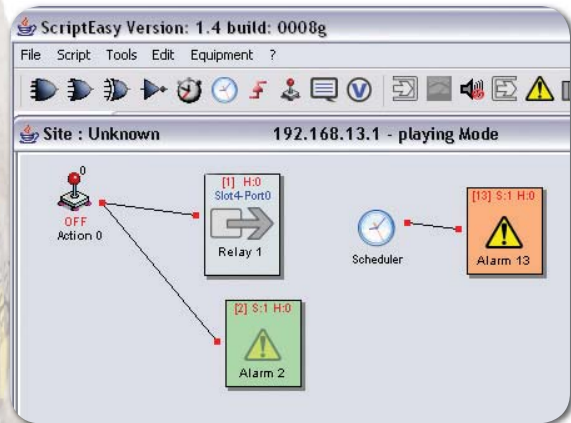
ScriptEasy Version: 1.4 build: 0008g

File Script Tools Edit Equipment ?

Site : Unknown

192.168.13.1 - playing Mode

0
OFF
Action 0

[1] H:0
Slot4-Port0
Relay 1

Scheduler

[13] S:1 H:0
Alarm 13

[2] S:1 H:0
Alarm 2